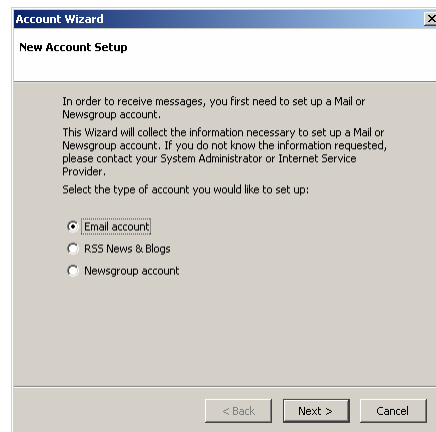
Account Wizard

New Account Setup

In order to receive messages, you first need to set up a Mail or Newsgroup account.

This Wizard will collect the information necessary to set up a Mail or Newsgroup account. If you do not know the information requested, please contact your System Administrator or Internet Service Provider.

Select the type of account you would like to set up:

Email account

RSS News & Blogs

Newsgroup account

< Back

Next >

Cancel